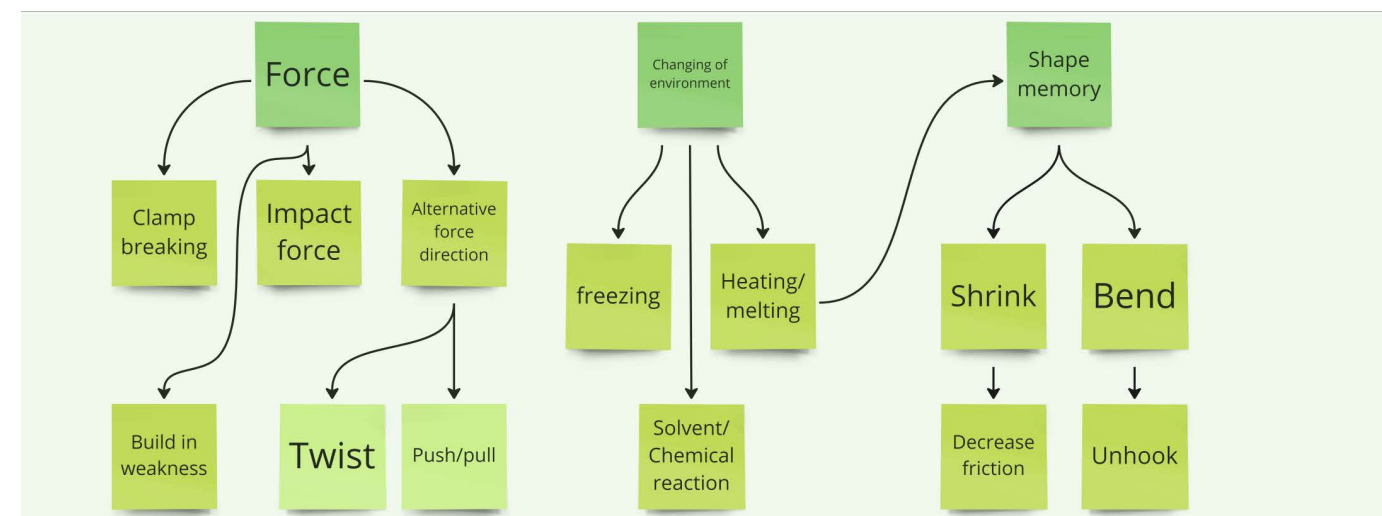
Force

Clamp breaking

Impact force

Alternative force direction

Build in weakness

Twist

Push/pull

Changing of environment

freezing

Heating/ melting

Solvent/ Chemical reaction

Shape memory

Shrink

Bend

Decrease friction

Unhook